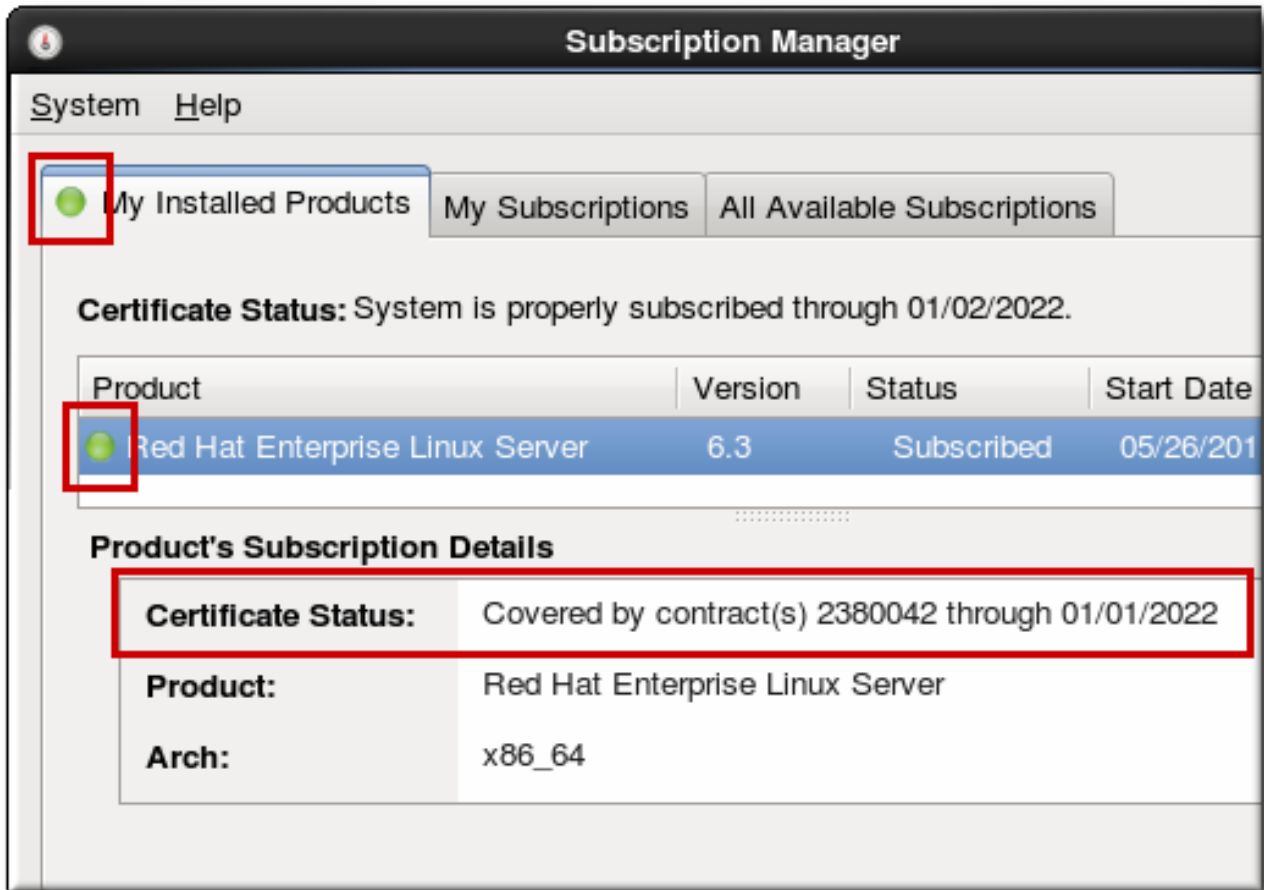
Subscription Manager

System Help

My Installed Products | My Subscriptions | All Available Subscriptions

Certificate Status: System is properly subscribed through 01/02/2022.

| Product | Version | Status | Start Date |
|---|---|---|---|
| Red Hat Enterprise Linux Server | 6.3 | Subscribed | 05/26/201 |

Product's Subscription Details

| | |
|---|---|
| Certificate Status: | Covered by contract(s) 2380042 through 01/01/2022 |
| Product: | Red Hat Enterprise Linux Server |
| Arch: | x86_64 |